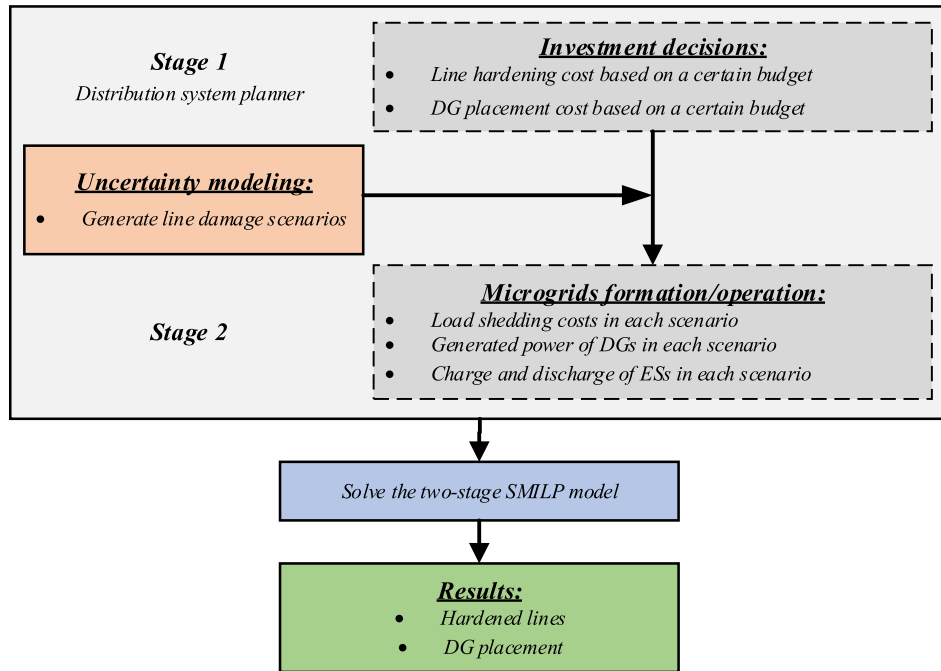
Stage 1
Distribution system planner

Investment decisions:
• Line hardening cost based on a certain budget
• DG placement cost based on a certain budget

Uncertainty modeling:
• Generate line damage scenarios

Stage 2

Microgrids formation/operation:
• Load shedding costs in each scenario
• Generated power of DGs in each scenario
• Charge and discharge of ESs in each scenario

Solve the two-stage SMILP model

Results:
• Hardened lines
• DG placement